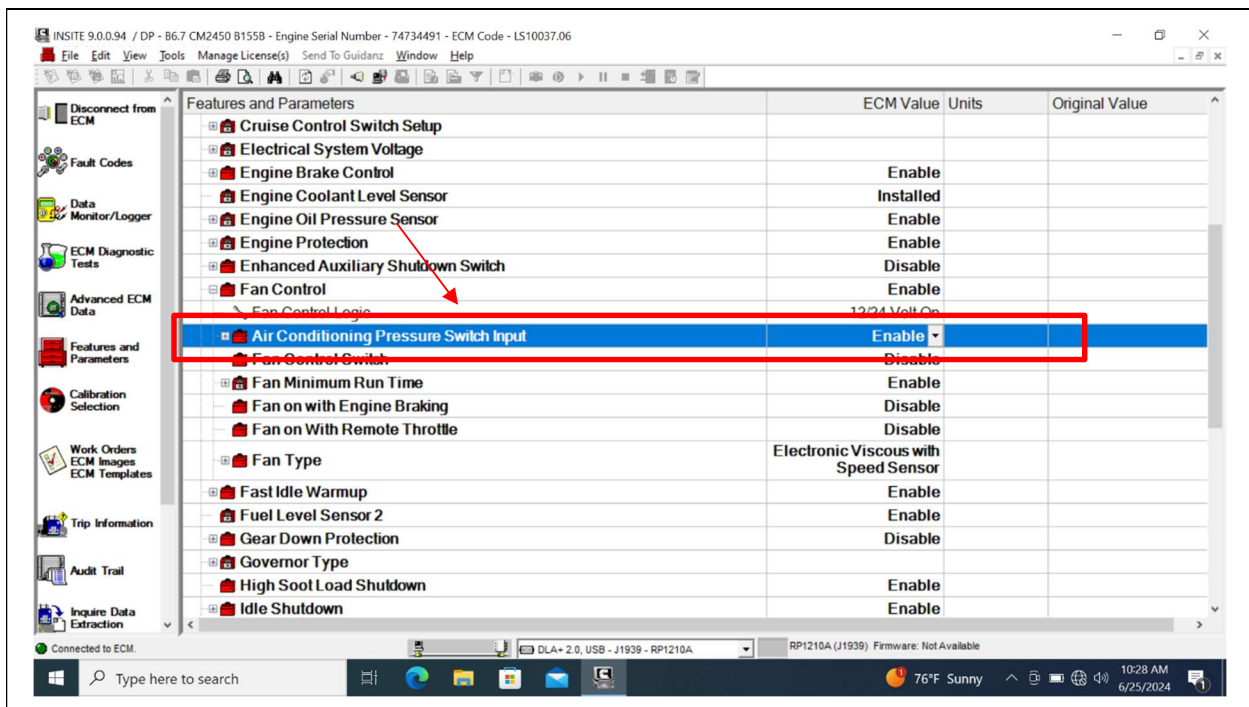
INSITE 9.0.0.94 / DP - B6.7 CM2450 B155B - Engine Serial Number - 74734491 - ECM Code - LS10037.06

File Edit View Tools Manage License(s) Send To Guidanz Window Help

Disconnect from ECM
Fault Codes
Data Monitor/Logger
ECM Diagnostic Tests
Advanced ECM Data
Features and Parameters
Calibration Selection
Work Orders ECM Images ECM Templates
Trip Information
Audit Trail
Inquire Data Extraction

| Features and Parameters | ECM Value | Units | Original Value |
|---|---|---|---|
| Cruise Control Switch Setup | | | |
| Electrical System Voltage | | | |
| Engine Brake Control | Enable | | |
| Engine Coolant Level Sensor | Installed | | |
| Engine Oil Pressure Sensor | Enable | | |
| Engine Protection | Enable | | |
| Enhanced Auxiliary Shutdown Switch | Disable | | |
| Fan Control | Enable | | |
| Fan Control Logic | 12/24 Volt On | | |
| Air Conditioning Pressure Switch Input | Enable | | |
| Fan Control Switch | Disable | | |
| Fan Minimum Run Time | Enable | | |
| Fan on with Engine Braking | Disable | | |
| Fan on With Remote Throttle | Disable | | |
| Fan Type | Electronic Viscous with Speed Sensor | | |
| Fast Idle Warmup | Enable | | |
| Fuel Level Sensor 2 | Enable | | |
| Gear Down Protection | Disable | | |
| Governor Type | | | |
| High Soot Load Shutdown | Enable | | |
| Idle Shutdown | Enable | | |

Connected to ECM.
DLA+ 2.0, USB - J1939 - RP1210A
RP1210A (J1939) Firmware: Not Available

Type here to search
76°F Sunny
10:28 AM
6/25/2024